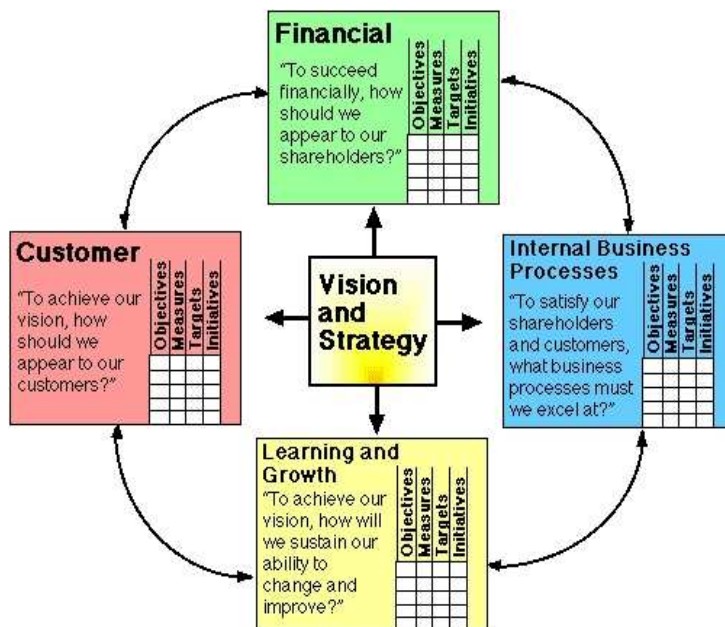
Financial

"To succeed financially, how should we appear to our shareholders?"

| Objectives | Measures | Targets | Initiatives |
|---|---|---|---|
| | | | |

Customer

"To achieve our vision, how should we appear to our customers?"

| Objectives | Measures | Targets | Initiatives |
|---|---|---|---|
| | | | |

Vision and Strategy

Internal Business Processes

"To satisfy our shareholders and customers, what business processes must we excel at?"

| Objectives | Measures | Targets | Initiatives |
|---|---|---|---|
| | | | |

Learning and Growth

"To achieve our vision, how will we sustain our ability to change and improve?"

| Objectives | Measures | Targets | Initiatives |
|---|---|---|---|
| | | | |